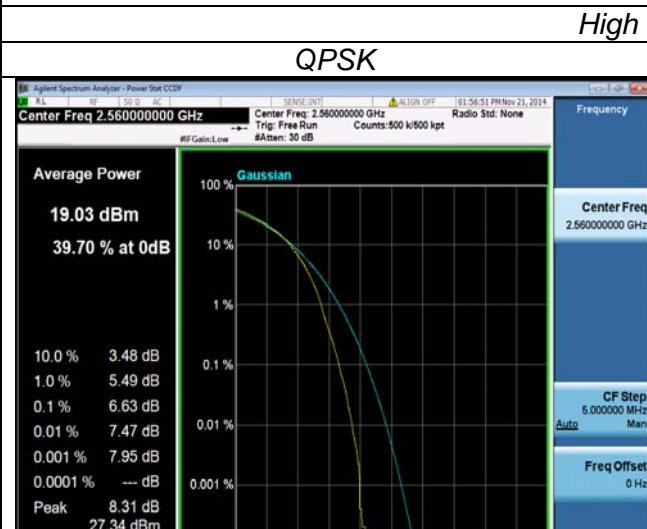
High

QPSK

Agilent Spectrum Analyzer - Power Stat CCDF

RL RF 50 Ω AC SENSE:INT ALIGN OFF 01:56:51 PM Nov 21, 2014

Center Freq 2.560000000 GHz

Center Freq: 2.560000000 GHz
Trig: Free Run
#Atten: 30 dB

Counts:500 k/500 kpt

Radio Std: None

#FGain:Low

Frequency

Average Power

19.03 dBm

39.70 % at 0dB

Gaussian

100 %

10 %

1 %

0.1 %

0.01 %

0.001 %

| 10.0 % | 3.48 dB |
|---|---|
| 1.0 % | 5.49 dB |
| 0.1 % | 6.63 dB |
| 0.01 % | 7.47 dB |
| 0.001 % | 7.95 dB |
| 0.0001 % | --- dB |
| Peak | 8.31 dB |

27.34 dBm

Center Freq
2.560000000 GHz

CF Step
5.000000 MHz
Auto Man

Freq Offset
0 Hz